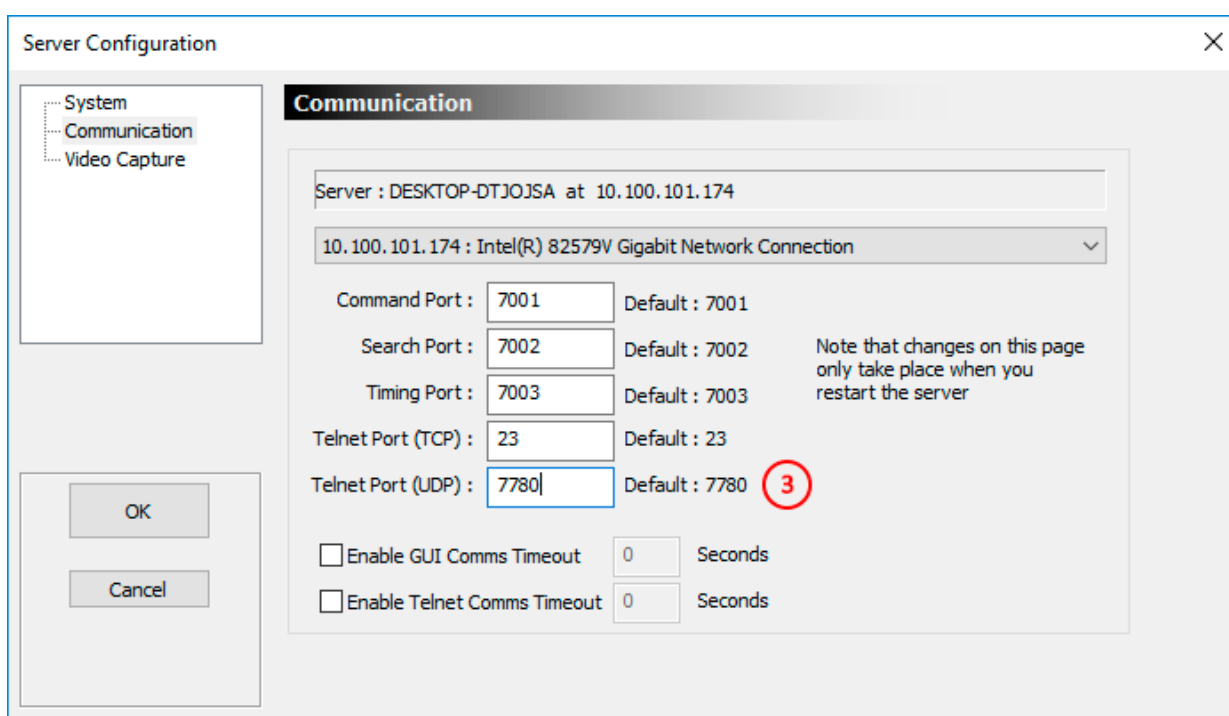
Server Configuration

System
Communication
Video Capture

OK

Cancel

Communication

Server : DESKTOP-DTJOJSA at 10.100.101.174

10.100.101.174 : Intel(R) 82579V Gigabit Network Connection

Command Port : 7001 Default : 7001

Search Port : 7002 Default : 7002

Timing Port : 7003 Default : 7003

Telnet Port (TCP) : 23 Default : 23

Telnet Port (UDP) : 7780 Default : 7780

3

Note that changes on this page only take place when you restart the server

Enable GUI Comms Timeout 0 Seconds

Enable Telnet Comms Timeout 0 Seconds